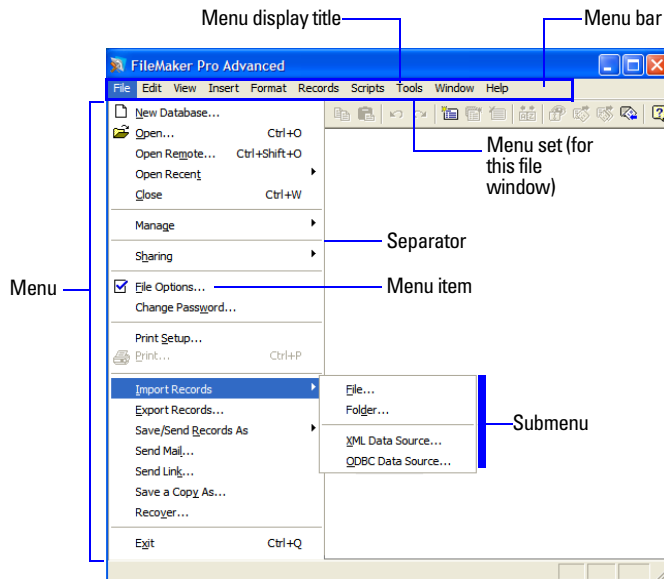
Menu display title

Menu bar

FileMaker Pro Advanced

File Edit View Insert Format Records Scripts Tools Window Help

New Database...
Open... Ctrl+O
Open Remote... Ctrl+Shift+O
Open Recent
Close Ctrl+W

Manage

Sharing

File Options...
Change Password...

Print Setup...
Print... Ctrl+P

Import Records
Export Records...
Save/Send Records As
Send Mail...
Send Link...
Save a Copy As...
Recover...

Exit Ctrl+Q

File...
Folder...

XML Data Source...
ODBC Data Source...

Menu set (for this file window)

Separator

Menu item

Submenu

Menu